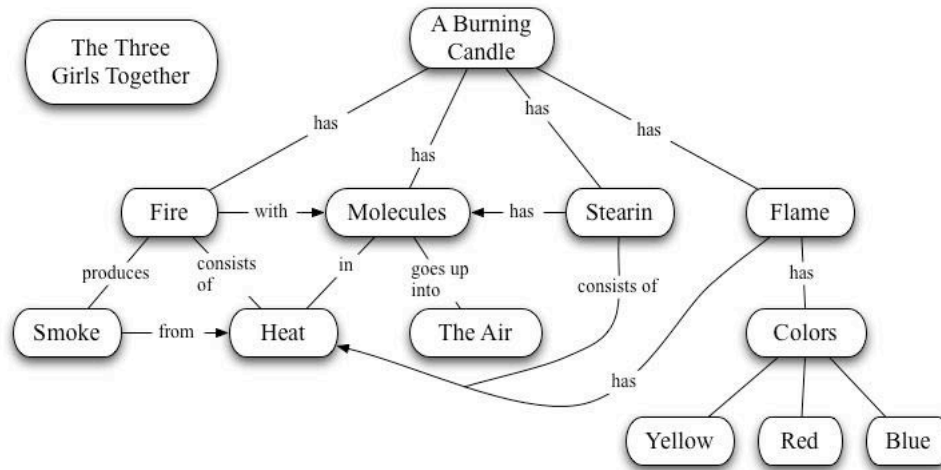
The Three Girls Together

A Burning Candle

has

has

has

has

Fire

with

Molecules

has

Stearin

Flame

produces

consists of

in

goes up into

consists of

has

Smoke

from

Heat

The Air

Colors

has

Yellow

Red

Blue